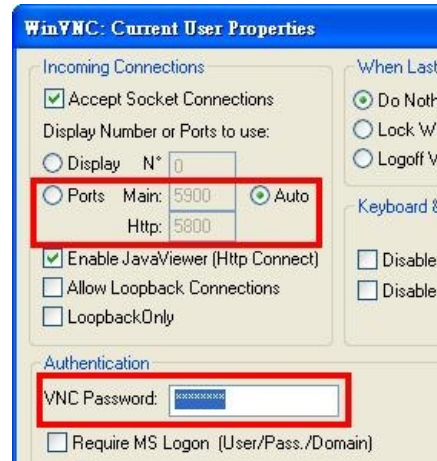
WinVNC: Current User Properties

Incoming Connections

Accept Socket Connections

Display Number or Ports to use:

Display N° 0

Ports Main: 5900 Auto

Http: 5800

Enable JavaViewer (Http Connect)

Allow Loopback Connections

LoopbackOnly

When Last

Do Noth

Lock W

Logoff V

Keyboard &

Disable

Disable

Authentication

VNC Password: ********

Require MS Logon (User/Pass./Domain)